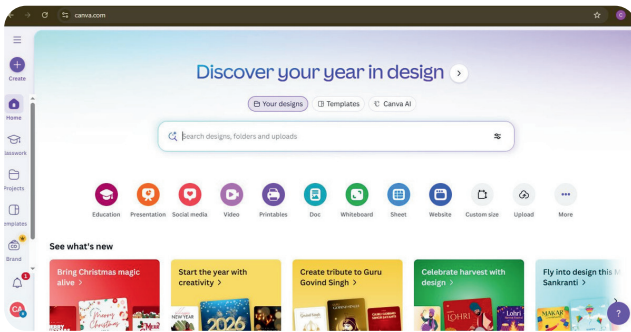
canva.com

Create
Home
lasswork
Projects
Templates
Brand

Discover your year in design

Your designs
Templates
Canva AI

Search designs, folders and uploads

Education
Presentation
Social media
Video
Printables
Doc
Whiteboard
Sheet
Website
Custom size
Upload
More

See what's new

Bring Christmas magic alive >
Merry Christmas

Start the year with creativity >
NEW YEAR
2026

Create tribute to Guru Govind Singh >

Celebrate harvest with design >
LOHRI
Lohri

Fly into design this M Sankranti >
MAKAR

?